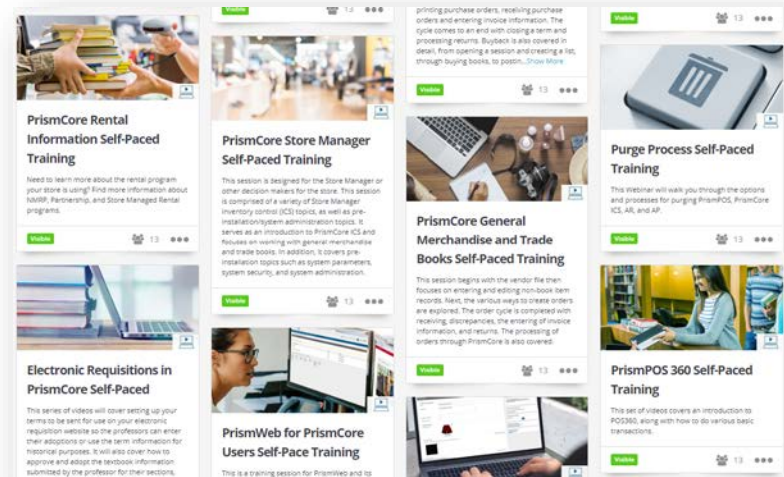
PrismCore Rental Information Self-Paced Training

Need to learn more about the rental program your store is using? Find more information about NMRP, Partnership, and Store Managed Rental programs.

Visible

13

Electronic Requisitions in PrismCore Self-Paced

This series of videos will cover setting up your terms to be sent for use on your electronic requisition website so the professors can enter their adoptions or use the term information for historical purposes. It will also cover how to approve and adopt the textbook information submitted by the professor for their sections,

Visible

13

PrismCore Store Manager Self-Paced Training

This session is designed for the Store Manager or other decision makers for the store. This session is comprised of a variety of Store Manager inventory control (ICS) topics, as well as pre-installation/system administration topics. It serves as an introduction to PrismCore ICS and focuses on working with general merchandise and trade books. In addition, it covers pre-installation topics such as system parameters, system security, and system administration.

Visible

13

PrismWeb for PrismCore Users Self-Pace Training

This is a training session for PrismWeb and its

printing purchase orders, receiving purchase orders and entering invoice information. The cycle comes to an end with closing a term and processing returns. Buyback is also covered in detail, from opening a session and creating a list, through buying books, to postin... Show More

Visible

13

PrismCore General Merchandise and Trade Books Self-Paced Training

This session begins with the vendor file then focuses on entering and editing non-book item records. Next, the various ways to create orders are explored. The order cycle is completed with receiving, discrepancies, the entering of invoice information, and returns. The processing of orders through PrismCore is also covered.

Visible

13

Visible

13

Purge Process Self-Paced Training

This Webinar will walk you through the options and processes for purging PrismPOS, PrismCore ICS, AR, and AP.

Visible

13

PrismPOS 360 Self-Paced Training

This set of videos covers an introduction to POS360, along with how to do various basic transactions.

Visible

13